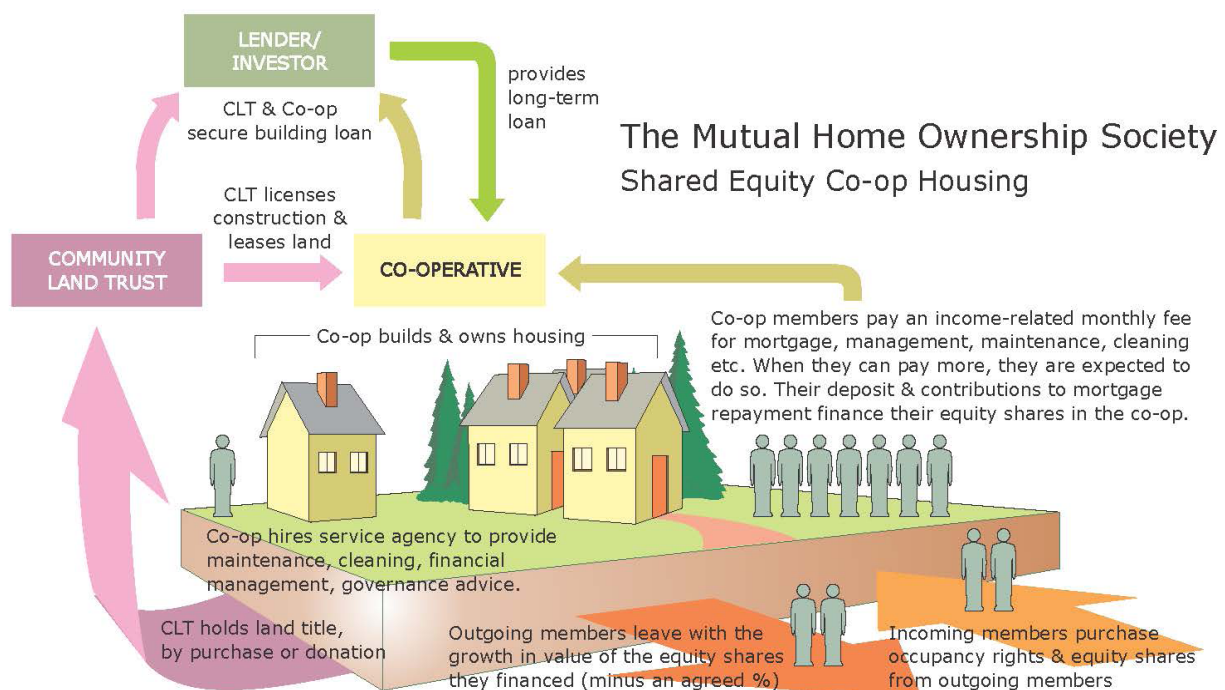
LENDER/
INVESTOR

CLT & Co-op secure building loan

provides long-term loan

The Mutual Home Ownership Society
Shared Equity Co-op Housing

CLT licenses construction & leases land

COMMUNITY LAND TRUST

CO-OPERATIVE

Co-op builds & owns housing

Co-op members pay an income-related monthly fee for mortgage, management, maintenance, cleaning etc. When they can pay more, they are expected to do so. Their deposit & contributions to mortgage repayment finance their equity shares in the co-op.

Co-op hires service agency to provide maintenance, cleaning, financial management, governance advice.

CLT holds land title, by purchase or donation

Outgoing members leave with the growth in value of the equity shares they financed (minus an agreed %)

Incoming members purchase occupancy rights & equity shares from outgoing members